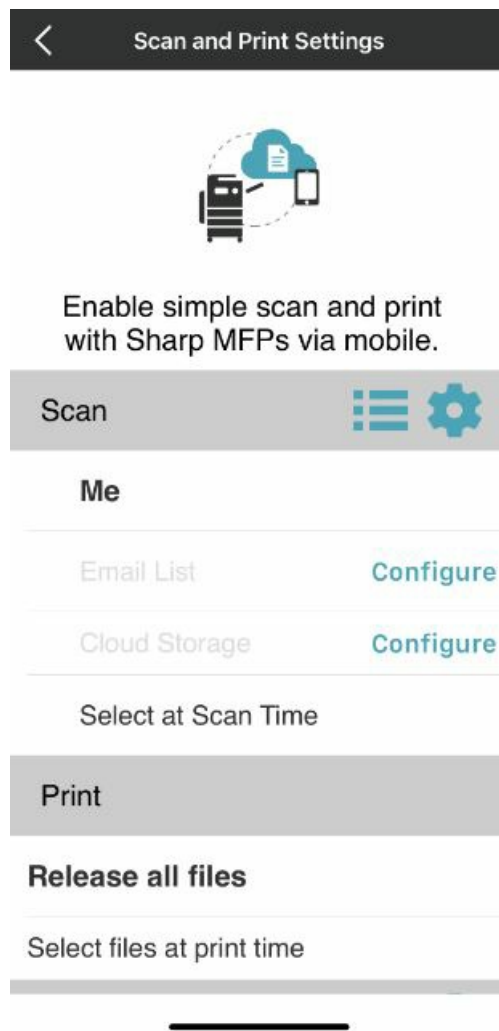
Scan and Print Settings

Enable simple scan and print with Sharp MFPs via mobile.

Scan

Me

Email List Configure

Cloud Storage Configure

Select at Scan Time

Print

Release all files

Select files at print time